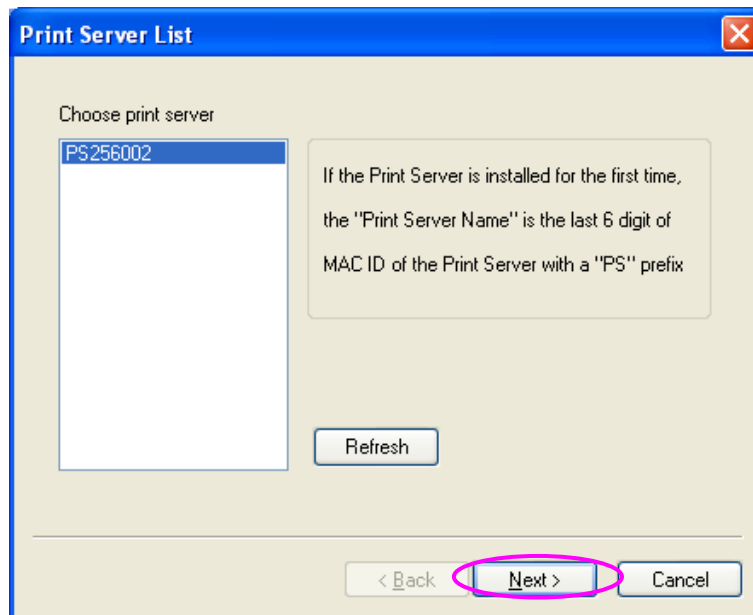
Print Server List

Choose print server

PS256002

If the Print Server is installed for the first time, the "Print Server Name" is the last 6 digit of MAC ID of the Print Server with a "PS" prefix

Refresh

< Back

Next >

Cancel